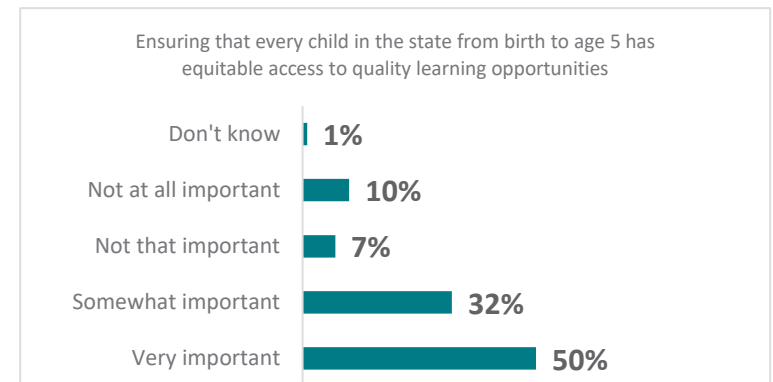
Ensuring that every child in the state from birth to age 5 has equitable access to quality learning opportunities

Don't know 1%
Not at all important 10%
Not that important 7%
Somewhat important 32%
Very important 50%